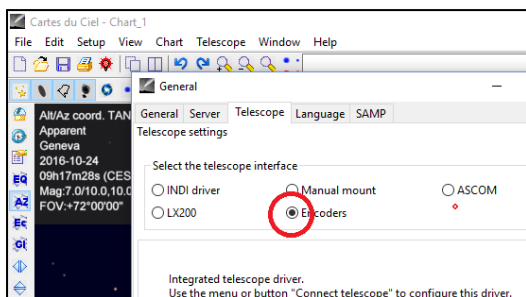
Cartes du Ciel - Chart_1

File Edit Setup View Chart Telescope Window Help

EQ
AZ
Ec
Gl

Alt/Az coord. TAN
Apparent
Geneva
2016-10-24
09h17m28s (CES
Mag:7.0/10.0,10.0
FOV:+72°00'00"

General

General Server Telescope Language SAMP

Telescope settings

Select the telescope interface

INDI driver
Manual mount
ASCOM
LX200
Encoders

Integrated telescope driver.
Use the menu or button "Connect telescope" to configure this driver.